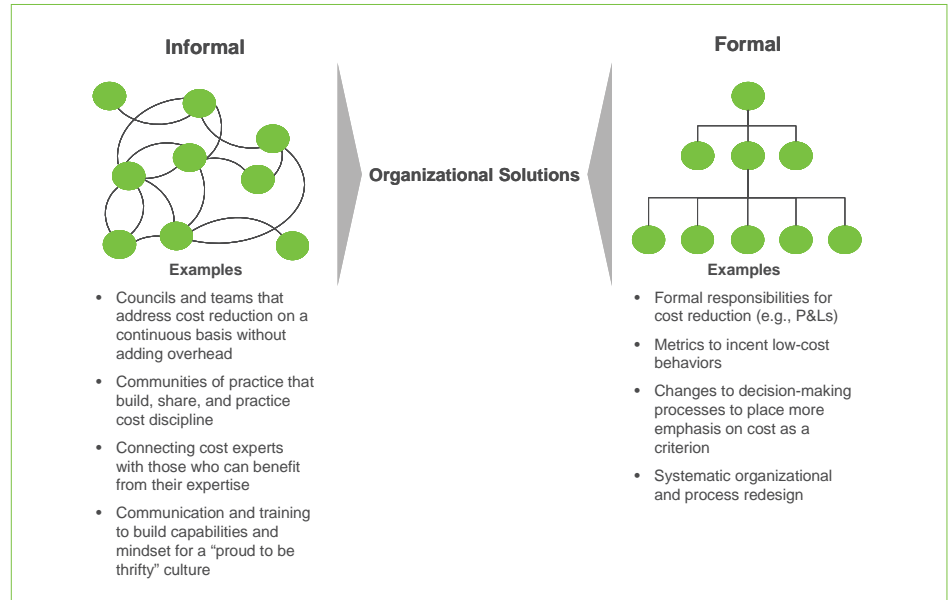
Informal

Examples

- Councils and teams that address cost reduction on a continuous basis without adding overhead
- Communities of practice that build, share, and practice cost discipline
- Connecting cost experts with those who can benefit from their expertise
- Communication and training to build capabilities and mindset for a "proud to be thrifty" culture

Organizational Solutions

Formal

Examples

- Formal responsibilities for cost reduction (e.g., P&Ls)
- Metrics to incent low-cost behaviors
- Changes to decision-making processes to place more emphasis on cost as a criterion
- Systematic organizational and process redesign